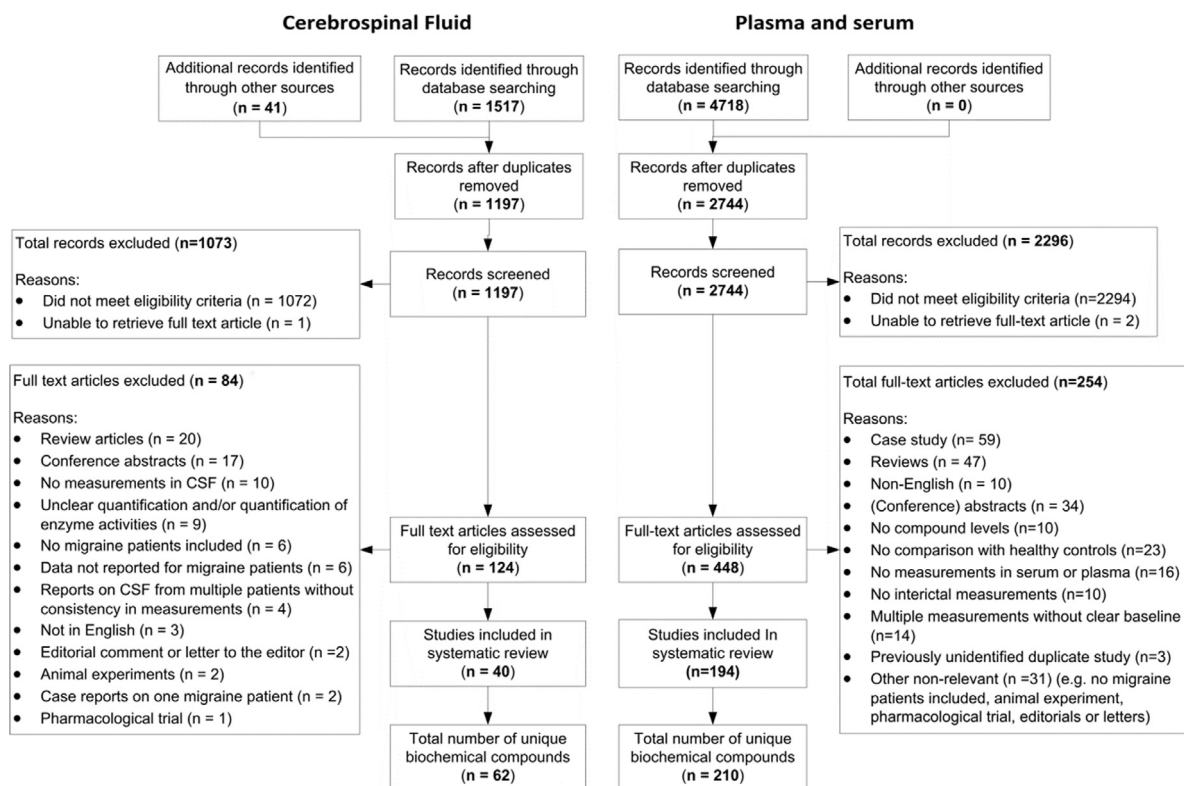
Cerebrospinal Fluid

Additional records identified through other sources (n = 41)

Records identified through database searching (n = 1517)

Records after duplicates removed (n = 1197)

Total records excluded (n=1073)

Reasons:
• Did not meet eligibility criteria (n = 1072)
• Unable to retrieve full text article (n = 1)

Records screened (n = 1197)

Full text articles excluded (n = 84)

Reasons:
• Review articles (n = 20)
• Conference abstracts (n = 17)
• No measurements in CSF (n = 10)
• Unclear quantification and/or quantification of enzyme activities (n = 9)
• No migraine patients included (n = 6)
• Data not reported for migraine patients (n = 6)
• Reports on CSF from multiple patients without consistency in measurements (n = 4)
• Not in English (n = 3)
• Editorial comment or letter to the editor (n =2)
• Animal experiments (n = 2)
• Case reports on one migraine patient (n = 2)
• Pharmacological trial (n = 1)

Full text articles assessed for eligibility (n = 124)

Studies included in systematic review (n = 40)

Total number of unique biochemical compounds (n = 62)

Plasma and serum

Records identified through database searching (n = 4718)

Additional records identified through other sources (n = 0)

Records after duplicates removed (n = 2744)

Total records excluded (n = 2296)

Reasons:
• Did not meet eligibility criteria (n=2294)
• Unable to retrieve full-text article (n = 2)

Records screened (n = 2744)

Total full-text articles excluded (n=254)

Reasons:
• Case study (n= 59)
• Reviews (n = 47)
• Non-English (n = 10)
• (Conference) abstracts (n = 34)
• No compound levels (n=10)
• No comparison with healthy controls (n=23)
• No measurements in serum or plasma (n=16)
• No interictal measurements (n=10)
• Multiple measurements without clear baseline (n=14)
• Previously unidentified duplicate study (n=3)
• Other non-relevant (n =31) (e.g. no migraine patients included, animal experiment, pharmacological trial, editorials or letters)

Full-text articles assessed for eligibility (n = 448)

Studies included In systematic review (n=194)

Total number of unique biochemical compounds (n = 210)